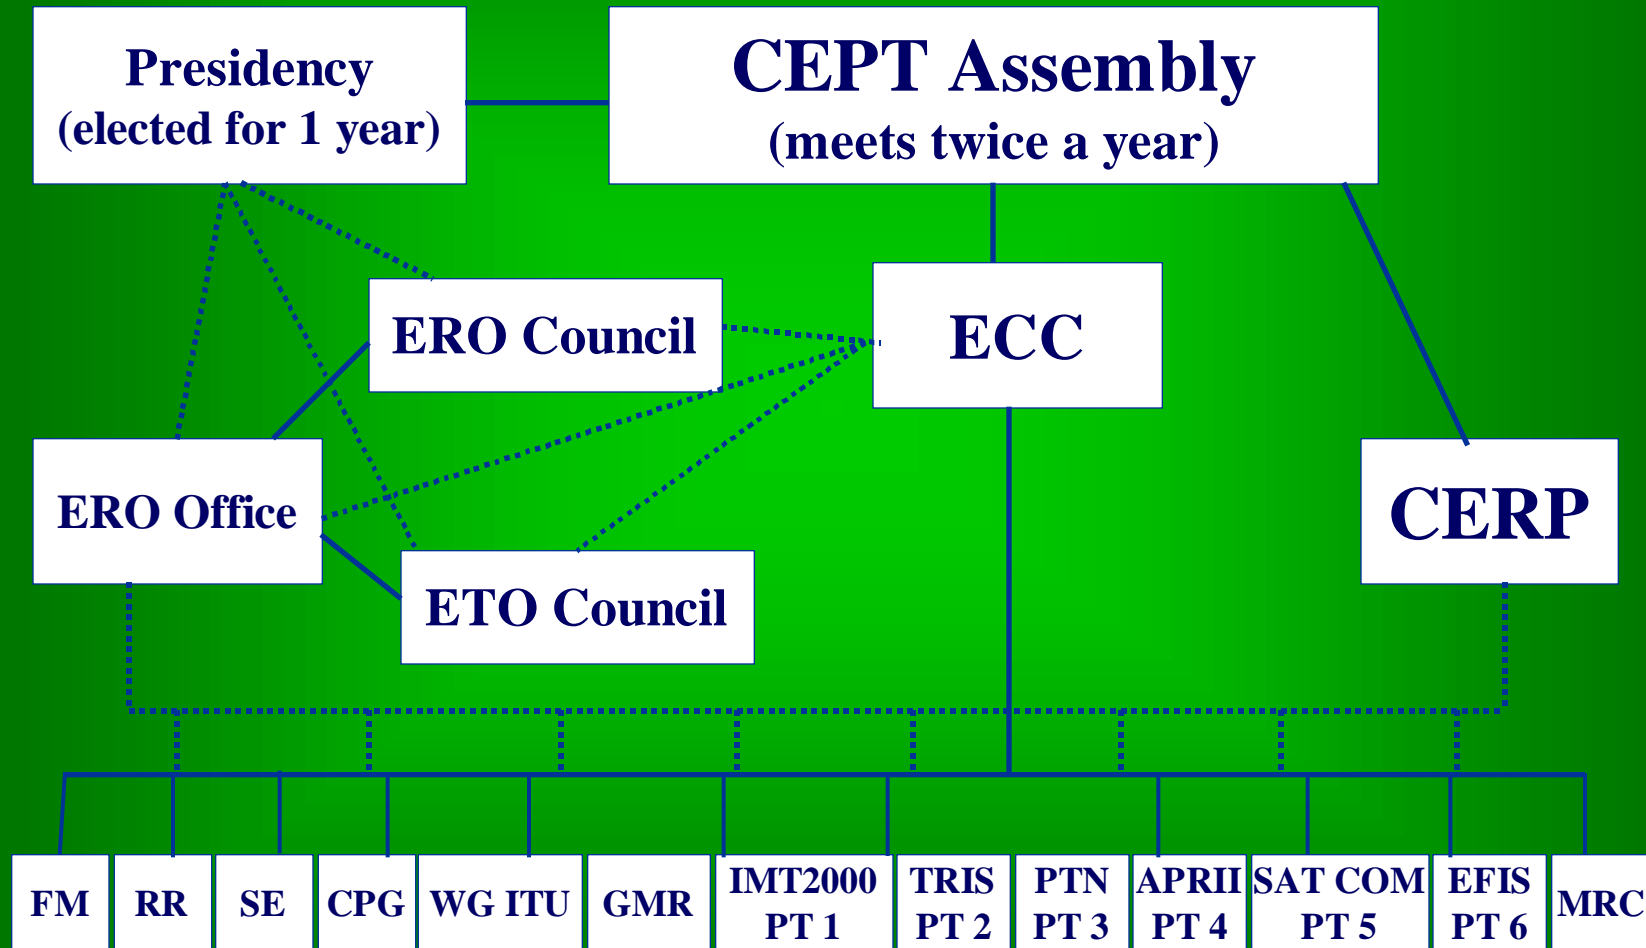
Presidency
(elected for 1 year)

CEPT Assembly
(meets twice a year)

ERO Council

ECC

ERO Office

CERP

ETO Council

FM

RR

SE

CPG

WG ITU

GMR

IMT2000
PT 1

TRIS
PT 2

PTN
PT 3

APRII
PT 4

SAT COM
PT 5

EFIS
PT 6

MRC